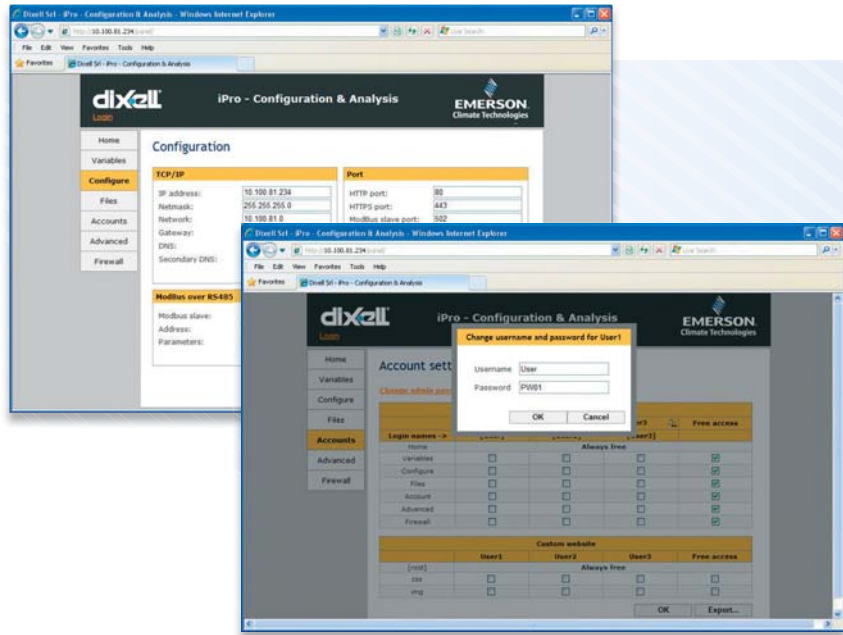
Dixell Srl - iPro - Configuration & Analysis - Windows Internet Explorer

http://10.100.81.234/panel/

Live Search

File Edit View Favorites Tools Help

Favorites

Dixell Srl - iPro - Configuration & Analysis

dixell

Login

iPro - Configuration & Analysis

EMERSON. Climate Technologies

Home
Variables
Configure
Files
Accounts
Advanced
Firewall

Configuration

TCP/IP

IP address: 10.100.81.234
Netmask: 255.255.255.0
Network: 10.100.81.0
Gateway:
DNS:
Secondary DNS:

Port

HTTP port: 80
HTTPS port: 443
ModBus slave port: 502

Modbus over RS485

Modbus slave:
Address:
Parameters:

Dixell Srl - iPro - Configuration & Analysis - Windows Internet Explorer

http://10.100.81.234/panel/

Live Search

File Edit View Favorites Tools Help

Favorites

Dixell Srl - iPro - Configuration & Analysis

dixell

Login

iPro - Configuration & Analysis

EMERSON. Climate Technologies

Home
Variables
Configure
Files
Accounts
Advanced
Firewall

Account sett

Change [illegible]

Change username and password for User1

Username User
Password PW01

OK Cancel

| | | | User3 | Free access |
|---|---|---|---|---|
| Login names -> | [User1] | [User2] | [User3] | |
| Home | | Always free | | |
| Variables | ☐ | ☐ | ☐ | ☑ |
| Configure | ☐ | ☐ | ☐ | ☑ |
| Files | ☐ | ☐ | ☐ | ☑ |
| Account | ☐ | ☐ | ☐ | ☑ |
| Advanced | ☐ | ☐ | ☐ | ☑ |
| Firewall | ☐ | ☐ | ☐ | ☑ |

| Custom website | | | | |
|---|---|---|---|---|
| | User1 | User2 | User3 | Free access |
| [root] | | Always free | | |
| css | ☐ | ☐ | ☐ | ☐ |
| img | ☐ | ☐ | ☐ | ☐ |

OK Export...